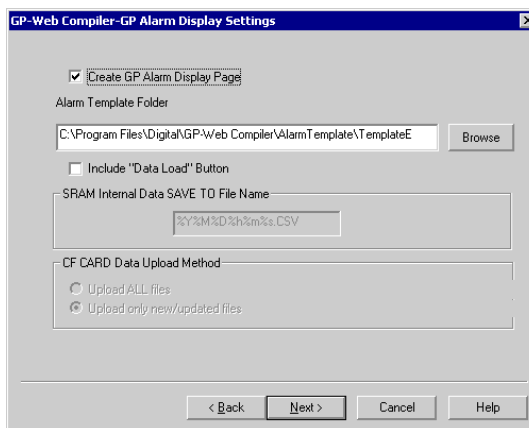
GP-Web Compiler-GP Alarm Display Settings

Create GP Alarm Display Page

Alarm Template Folder

C:\Program Files\Digital\GP-Web Compiler\AlarmTemplate\TemplateE

Browse

Include "Data Load" Button

SRAM Internal Data SAVE TO File Name

%Y%M%D%h%m%s.CSV

CF CARD Data Upload Method

Upload ALL files

Upload only new/updated files

< Back

Next >

Cancel

Help